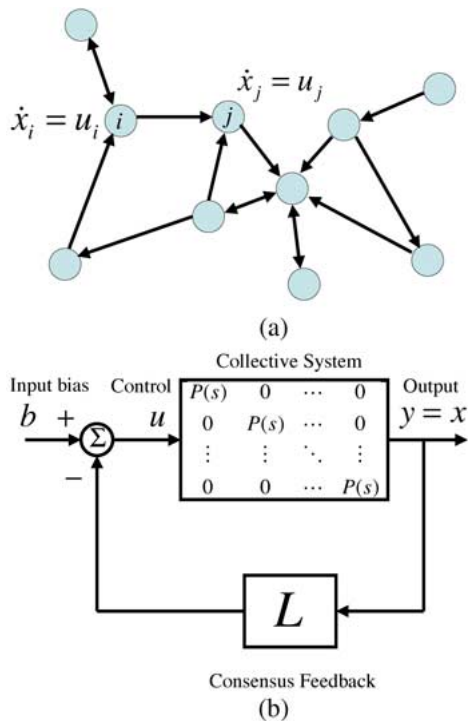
$\dot{x}_j = u_j$

$\dot{x}_i = u_i$ $i$ $j$

(a)

Collective System

Input bias $b$ + $\Sigma$ − Control $u$

| $P(s)$ | 0 | $\cdots$ | 0 |
|---|---|---|---|
| 0 | $P(s)$ | $\cdots$ | 0 |
| $\vdots$ | $\vdots$ | $\ddots$ | $\vdots$ |
| 0 | 0 | $\cdots$ | $P(s)$ |

Output $y = x$

$L$

Consensus Feedback

(b)